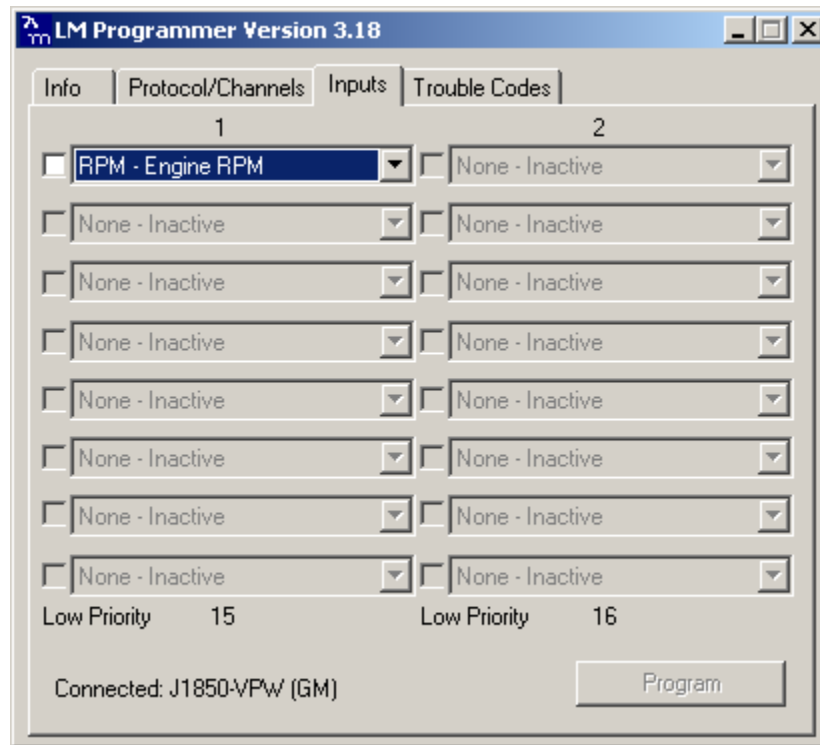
LM Programmer Version 3.18

Info | Protocol/Channels | Inputs | Trouble Codes

1

2

RPM - Engine RPM

None - Inactive

None - Inactive

None - Inactive

None - Inactive

None - Inactive

None - Inactive

None - Inactive

None - Inactive

None - Inactive

None - Inactive

None - Inactive

None - Inactive

None - Inactive

None - Inactive

None - Inactive

Low Priority 15

Low Priority 16

Connected: J1850-VPW (GM)

Program